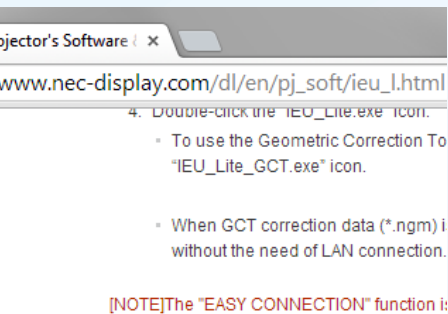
ojector's Software
×
www.nec-display.com/dl/en/pj_soft/ieu_l.html

4. Double-click the "IEU_Lite.exe" icon.

To use the Geometric Correction To "IEU_Lite_GCT.exe" icon.

When GCT correction data (*.ngm) i without the need of LAN connection.

[NOTE]The "EASY CONNECTION" function is